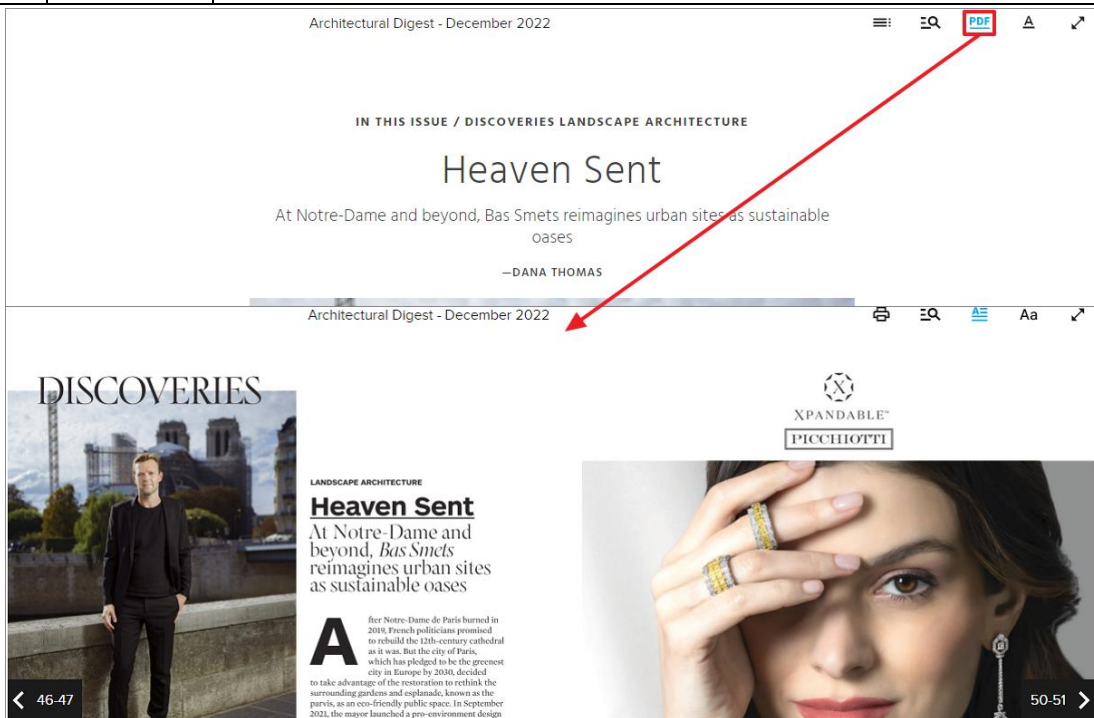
Architectural Digest - December 2022

PDF

A

IN THIS ISSUE / DISCOVERIES LANDSCAPE ARCHITECTURE

Heaven Sent

At Notre-Dame and beyond, Bas Smets reimagines urban sites as sustainable oases

—DANA THOMAS

Architectural Digest - December 2022

Aa

DISCOVERIES

LANDSCAPE ARCHITECTURE

Heaven Sent

At Notre-Dame and beyond, *Bas Smets* reimagines urban sites as sustainable oases

After Notre-Dame de Paris burned in 2019, French politicians promised to rebuild the 12th-century cathedral as it was. But the city of Paris, which has pledged to be the greenest city in Europe by 2030, decided to take advantage of the restoration to rethink the surrounding gardens and esplanade, known as the parvis, as an eco-friendly public space. In September 2021, the mayor launched a pro-environment design

XPANDABLE™

PICCHIOTTI

46-47

50-51